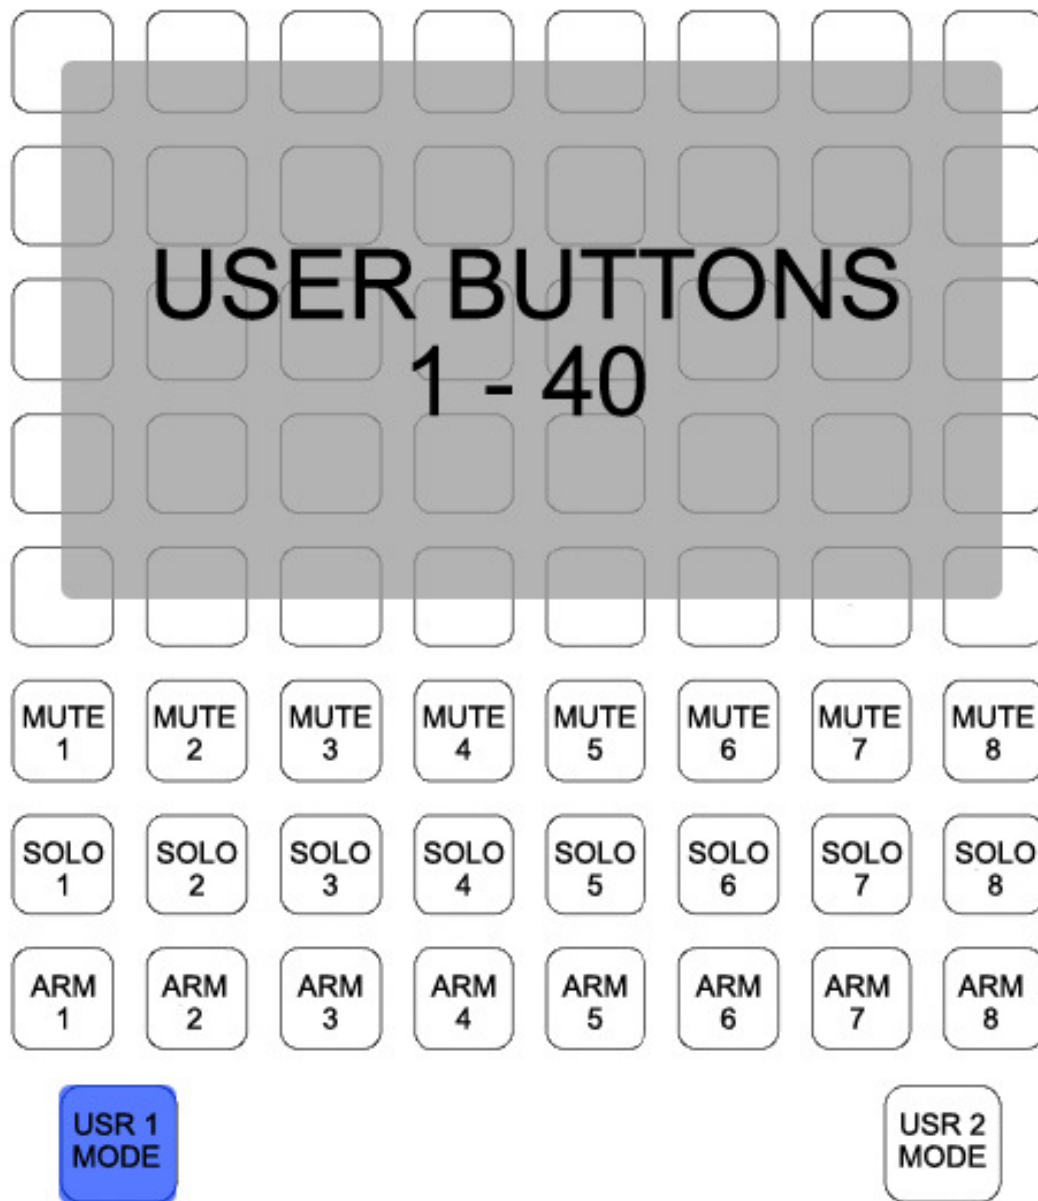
USER BUTTONS
1 - 40

MUTE 1
MUTE 2
MUTE 3
MUTE 4
MUTE 5
MUTE 6
MUTE 7
MUTE 8

SOLO 1
SOLO 2
SOLO 3
SOLO 4
SOLO 5
SOLO 6
SOLO 7
SOLO 8

ARM 1
ARM 2
ARM 3
ARM 4
ARM 5
ARM 6
ARM 7
ARM 8

USR 1 MODE
USR 2 MODE